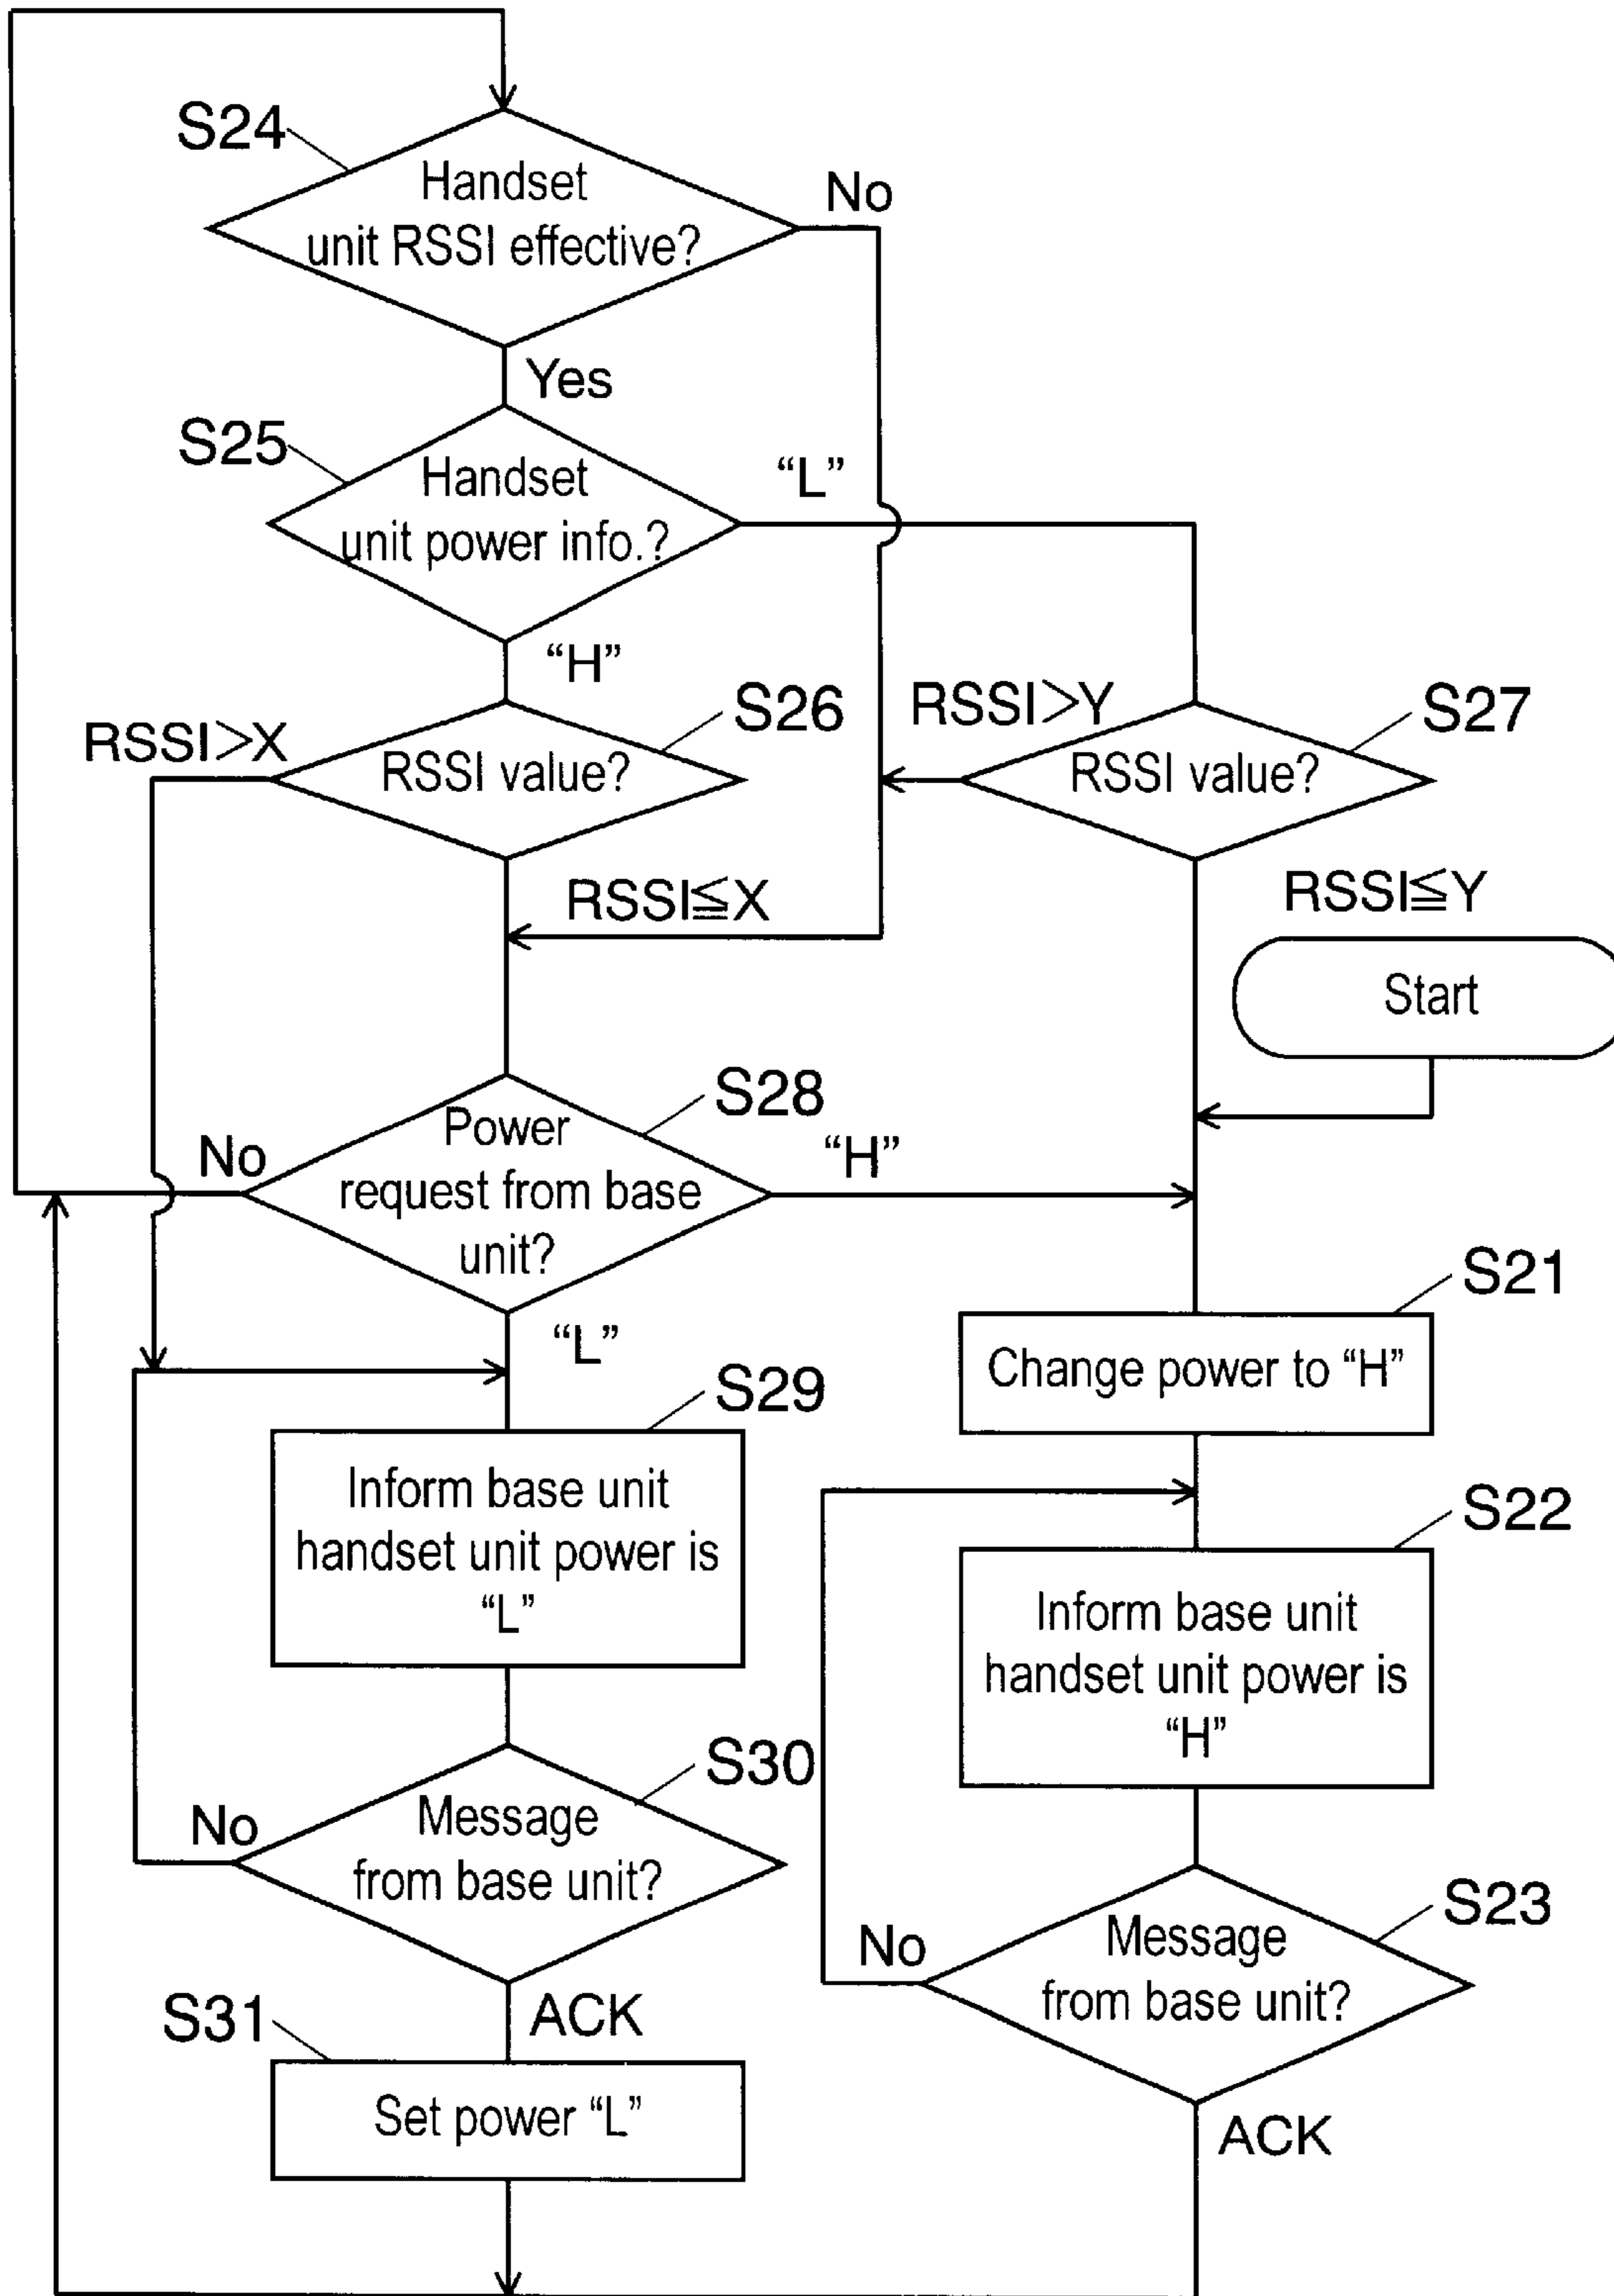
S24
Handset unit RSSI effective?
No
Yes
S25
Handset unit power info.?
"L"
"H"
S26
RSSI>X
RSSI value?
RSSI>Y
S27
RSSI value?
RSSI≦X
RSSI≦Y
Start
S28
No
Power request from base unit?
"H"
"L"
S21
Change power to "H"
S29
Inform base unit handset unit power is "L"
S22
Inform base unit handset unit power is "H"
S30
No
Message from base unit?
S23
No
Message from base unit?
S31
ACK
Set power "L"
ACK